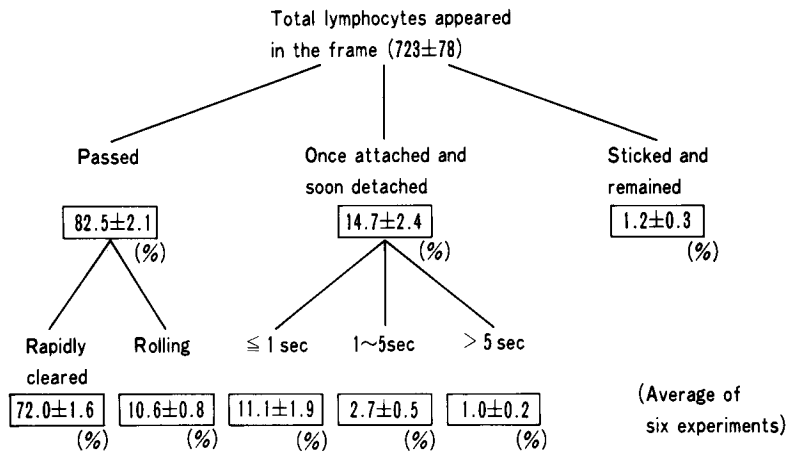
Total lymphocytes appeared in the frame ($723 \pm 78$)

Passed

$82.5 \pm 2.1$ (%)

Once attached and soon detached

$14.7 \pm 2.4$ (%)

Sticked and remained

$1.2 \pm 0.3$ (%)

Rapidly cleared

$72.0 \pm 1.6$ (%)

Rolling

$10.6 \pm 0.8$ (%)

$\leqq 1$ sec

$11.1 \pm 1.9$ (%)

1~5sec

$2.7 \pm 0.5$ (%)

$> 5$ sec

$1.0 \pm 0.2$ (%)

(Average of six experiments)